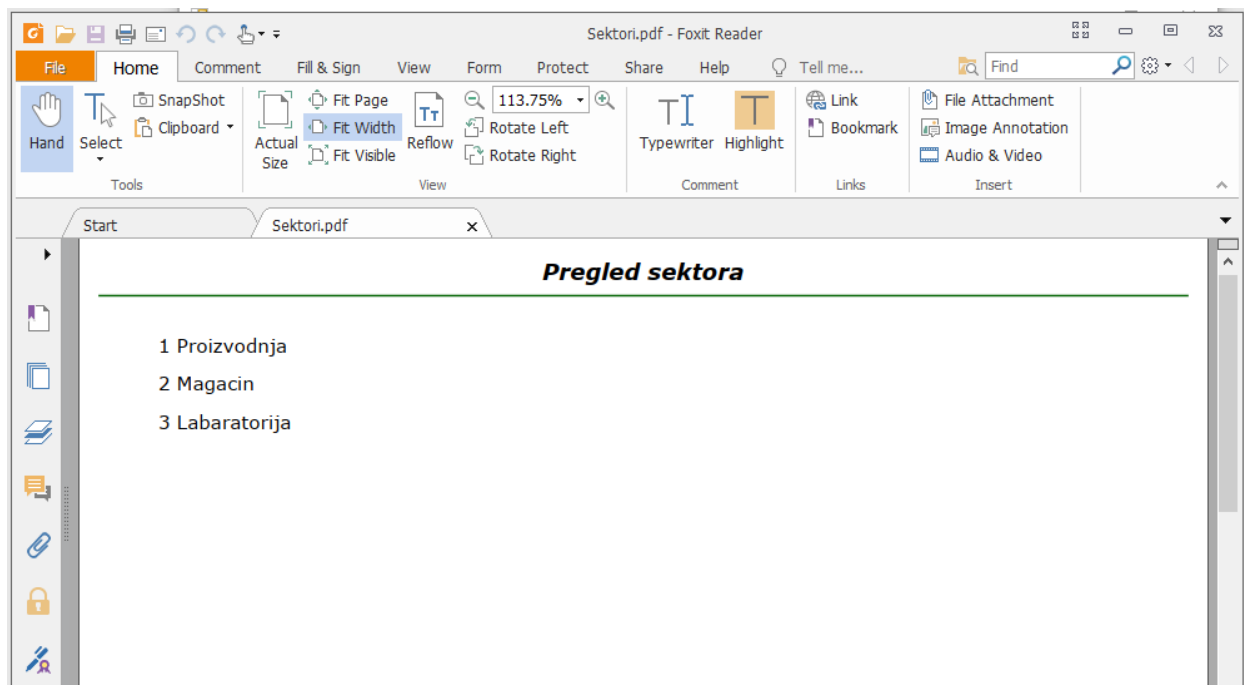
Sektori.pdf - Foxit Reader

File Home Comment Fill & Sign View Form Protect Share Help Tell me...

Find

Hand Select SnapShot Clipboard
Tools

Actual Size Fit Page Fit Width Fit Visible Reflow 113.75% Rotate Left Rotate Right
View

Typewriter Highlight
Comment

Link Bookmark
Links

File Attachment Image Annotation Audio & Video
Insert

Start Sektori.pdf

**Pregled sektora**

1 Proizvodnja

2 Magacin

3 Labaratorija